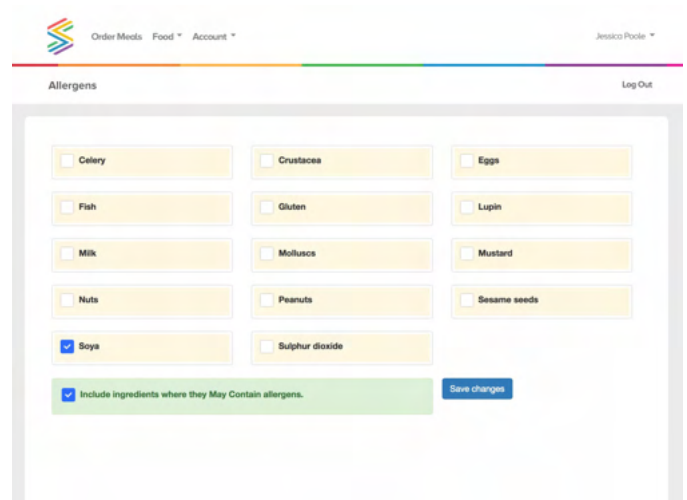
Order Meals Food ▾ Account ▾

Jessica Poole ▾

Allergens

Log Out

Celery

Crustacea

Eggs

Fish

Gluten

Lupin

Milk

Molluscs

Mustard

Nuts

Peanuts

Sesame seeds

Soya

Sulphur dioxide

Include ingredients where they May Contain allergens.

Save changes